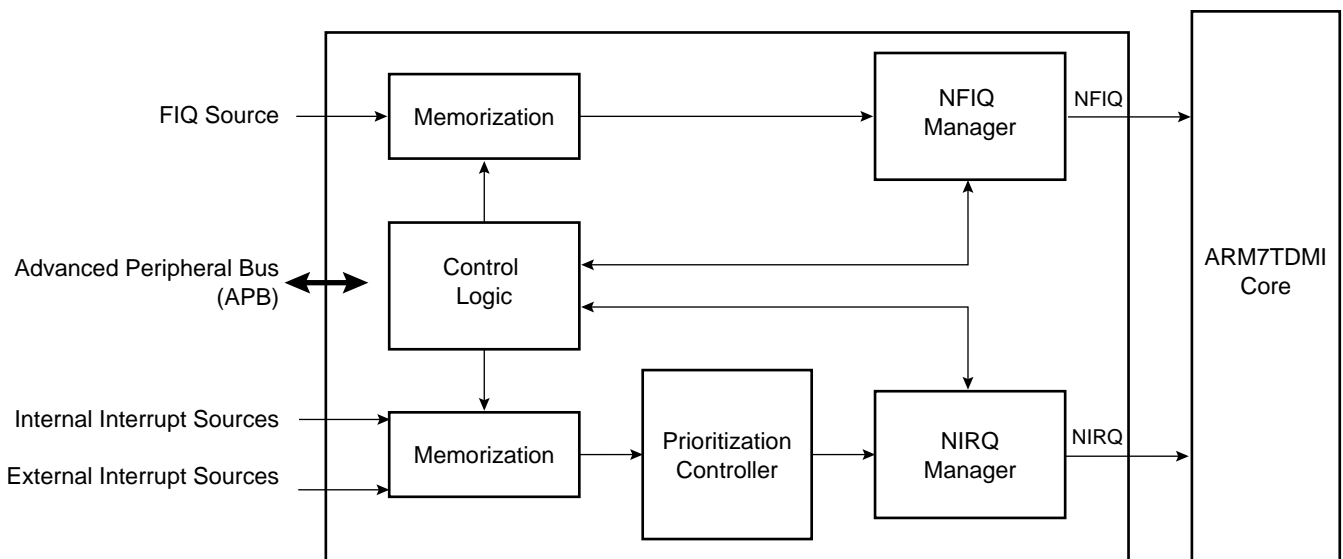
FIQ Source

Memorization

NFIQ Manager

NFIQ

ARM7TDMI Core

Advanced Peripheral Bus (APB)

Control Logic

Internal Interrupt Sources

External Interrupt Sources

Memorization

Prioritization Controller

NIRQ Manager

NIRQ